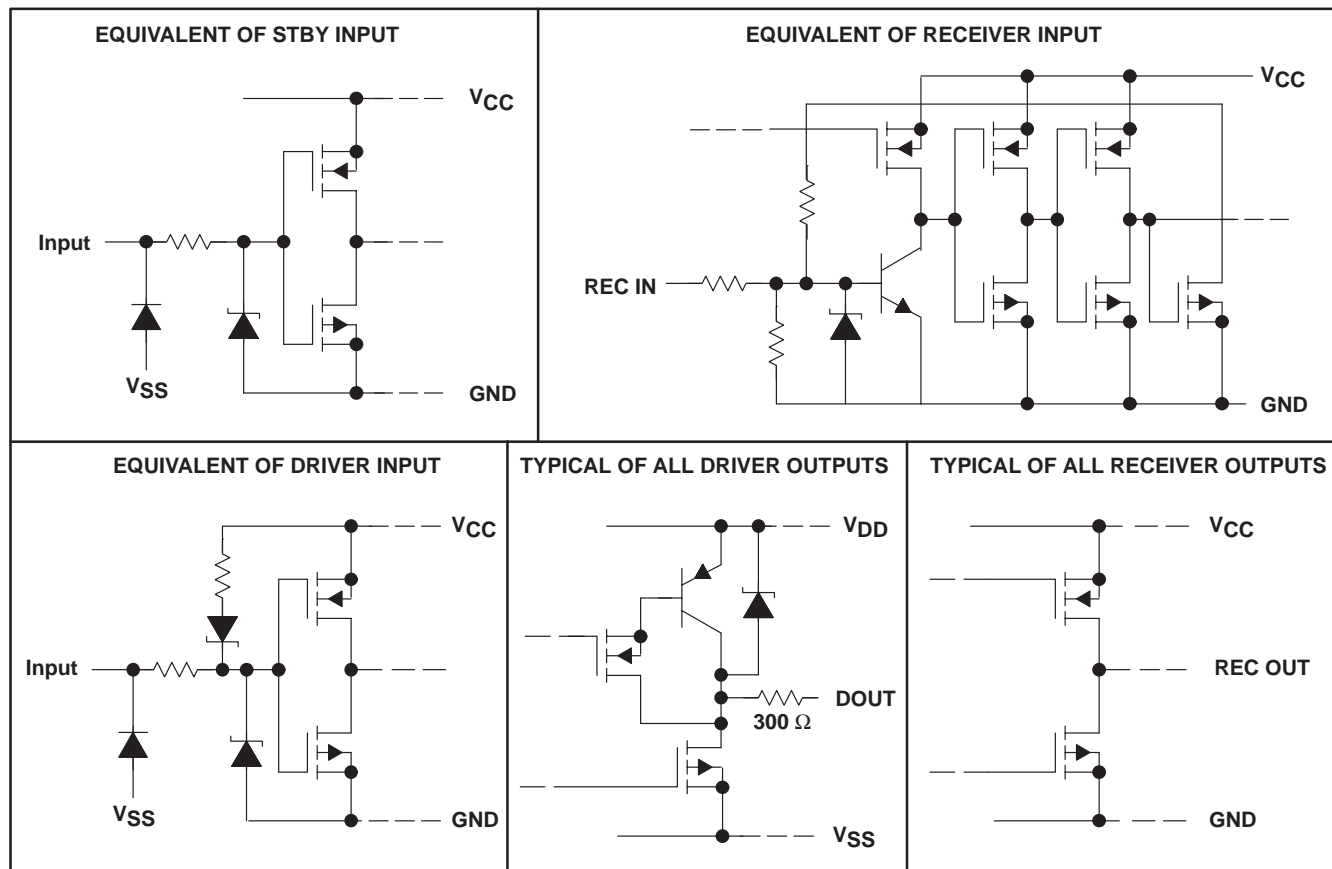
EQUIVALENT OF STBY INPUT

$V_{CC}$

Input

$V_{SS}$

GND

EQUIVALENT OF RECEIVER INPUT

$V_{CC}$

REC IN

GND

EQUIVALENT OF DRIVER INPUT

$V_{CC}$

Input

$V_{SS}$

GND

TYPICAL OF ALL DRIVER OUTPUTS

$V_{DD}$

DOUT

300 $\Omega$

$V_{SS}$

TYPICAL OF ALL RECEIVER OUTPUTS

$V_{CC}$

REC OUT

GND